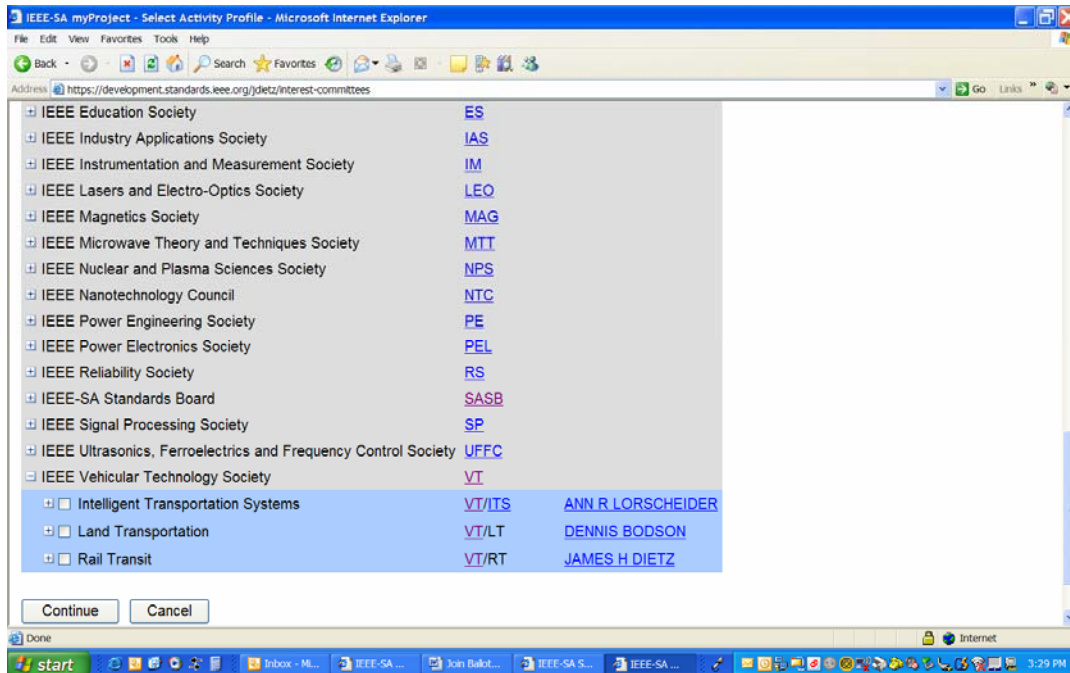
IEEE-SA myProject - Select Activity Profile - Microsoft Internet Explorer

File Edit View Favorites Tools Help

Back Search Favorites

Address https://development.standards.ieee.org/jdietz/interest-committees Go Links

| | | |
|---|---|---|
| IEEE Education Society | ES | |
| IEEE Industry Applications Society | IAS | |
| IEEE Instrumentation and Measurement Society | IM | |
| IEEE Lasers and Electro-Optics Society | LEO | |
| IEEE Magnetics Society | MAG | |
| IEEE Microwave Theory and Techniques Society | MTT | |
| IEEE Nuclear and Plasma Sciences Society | NPS | |
| IEEE Nanotechnology Council | NTC | |
| IEEE Power Engineering Society | PE | |
| IEEE Power Electronics Society | PEL | |
| IEEE Reliability Society | RS | |
| IEEE-SA Standards Board | SASB | |
| IEEE Signal Processing Society | SP | |
| IEEE Ultrasonics, Ferroelectrics and Frequency Control Society | UFFC | |
| IEEE Vehicular Technology Society | VT | |
| Intelligent Transportation Systems | VT/ITS | ANN R LORSCHEIDER |
| Land Transportation | VT/LT | DENNIS BODSON |
| Rail Transit | VT/RT | JAMES H DIETZ |

Continue Cancel

Done Internet

start Inbox - Mi... IEEE-SA ... Join Ballot... IEEE-SA S... IEEE-SA ... 3:29 PM